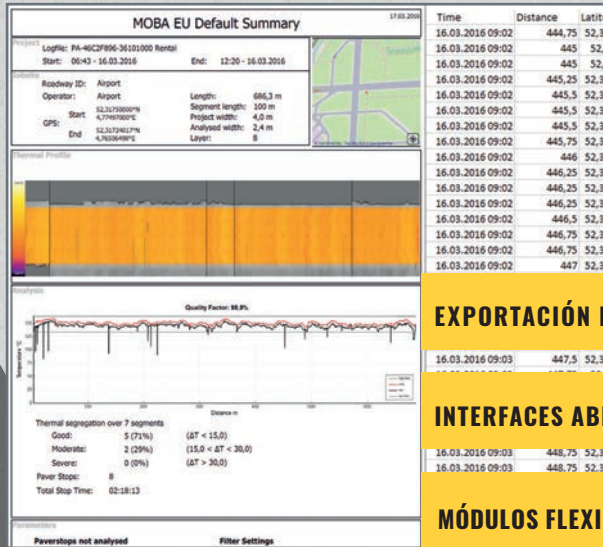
MOBA EU Default Summary

17.03.2016

Project

Logfile: PA-46C2F896-36101000 Rental

Start: 06:43 - 16.03.2016

End: 12:20 - 16.03.2016

Details

Roadway ID: Airport

Operator: Airport

Start GPS: 52,31750000°N 4,77497000°E

End: 52,31724017°N 4,76506498°E

Length: 686,3 m

Segment length: 100 m

Project width: 4,0 m

Analysed width: 2,4 m

Layer: 8

Thermal Profile

Analysis

Quality Factor: 98.9%

Temperature °C

Distance m

Thermal segregation over 7 segments

Good: 5 (71%) (ΔT < 15,0)

Moderate: 2 (29%) (15,0 < ΔT < 30,0)

Severe: 0 (0%) (ΔT > 30,0)

Paver Stops: 8

Total Stop Time: 02:18:13

Parameters

Paverstops not analysed

Filter Settings

| Time | Distance | Latit |
|---|---|---|
| 16.03.2016 09:02 | 444,75 | 52,3 |
| 16.03.2016 09:02 | 445 | 52, |
| 16.03.2016 09:02 | 445 | 52, |
| 16.03.2016 09:02 | 445,25 | 52,3 |
| 16.03.2016 09:02 | 445,5 | 52,3 |
| 16.03.2016 09:02 | 445,5 | 52,3 |
| 16.03.2016 09:02 | 445,5 | 52,3 |
| 16.03.2016 09:02 | 445,75 | 52,3 |
| 16.03.2016 09:02 | 446 | 52,3 |
| 16.03.2016 09:02 | 446,25 | 52,3 |
| 16.03.2016 09:02 | 446,25 | 52,3 |
| 16.03.2016 09:02 | 446,25 | 52,3 |
| 16.03.2016 09:02 | 446,5 | 52,3 |
| 16.03.2016 09:02 | 446,75 | 52,3 |
| 16.03.2016 09:02 | 446,75 | 52,3 |
| 16.03.2016 09:02 | 447 | 52,3 |
| 16.03.2016 09:03 | 447,5 | 52,3 |
| 16.03.2016 09:03 | 448,75 | 52,3 |
| 16.03.2016 09:03 | 448,75 | 52,3 |

EXPORTACIÓN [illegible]

INTERFACES AB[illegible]

MÓDULOS FLEXI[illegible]